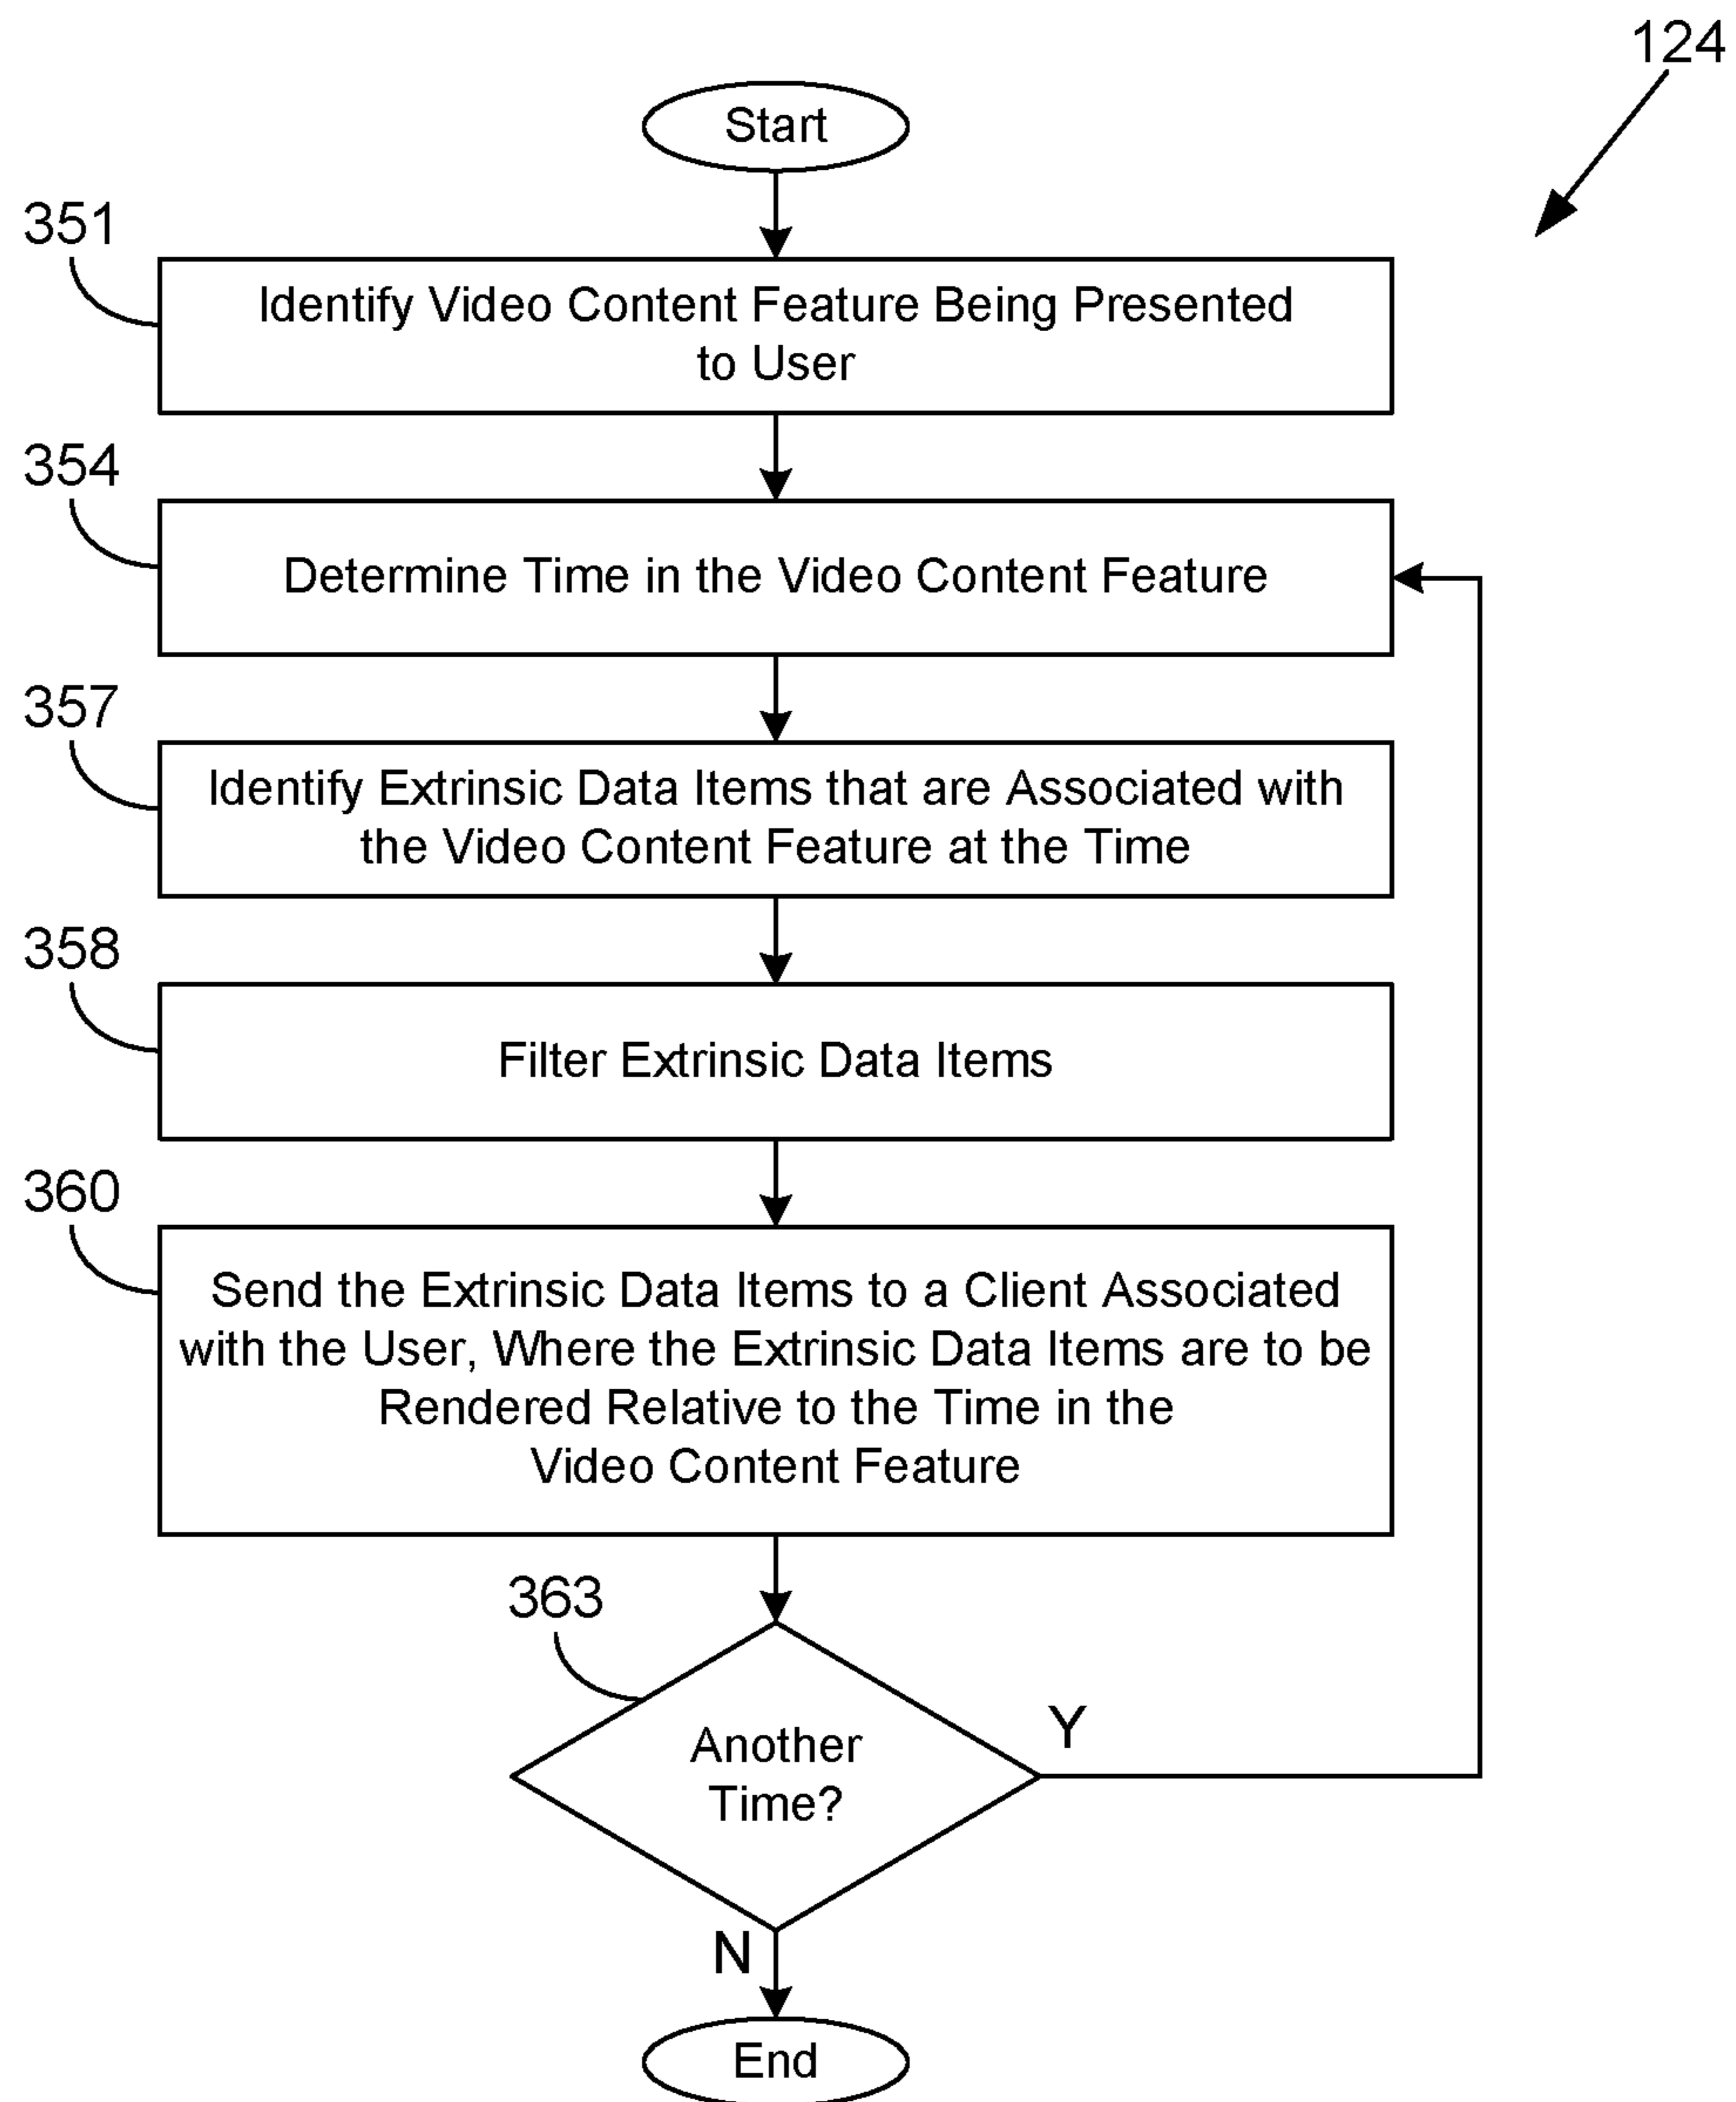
124

Start

351

Identify Video Content Feature Being Presented to User

354

Determine Time in the Video Content Feature

357

Identify Extrinsic Data Items that are Associated with the Video Content Feature at the Time

358

Filter Extrinsic Data Items

360

Send the Extrinsic Data Items to a Client Associated with the User, Where the Extrinsic Data Items are to be Rendered Relative to the Time in the Video Content Feature

363

Another Time?

Y

N

End